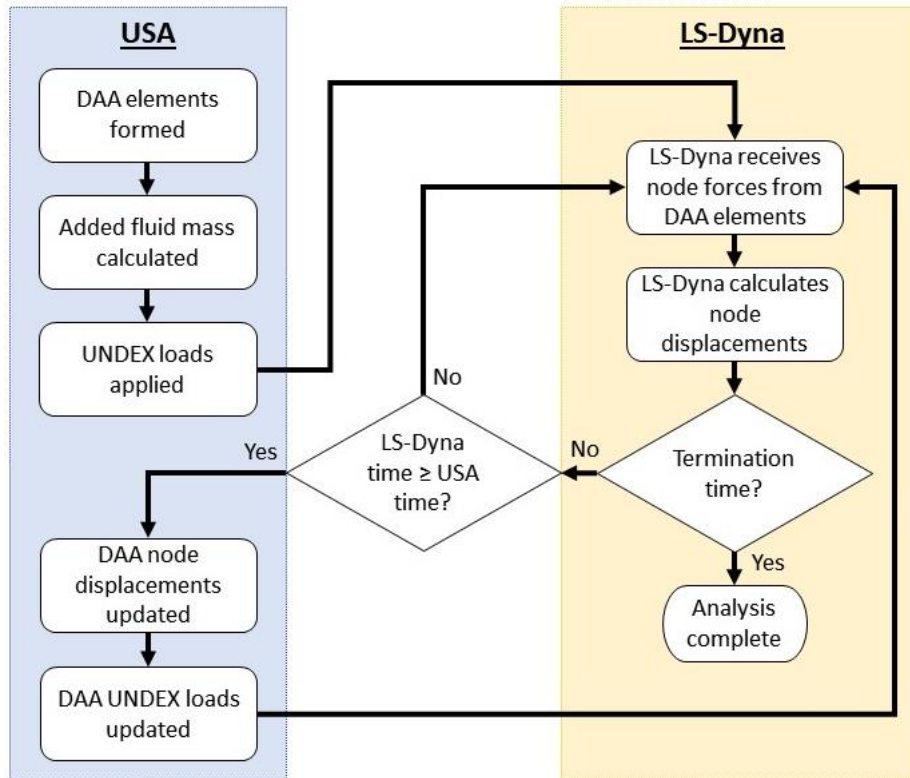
USA

DAA elements formed

Added fluid mass calculated

UNDEX loads applied

LS-Dyna

LS-Dyna receives node forces from DAA elements

LS-Dyna calculates node displacements

Termination time?

No

Yes

Analysis complete

LS-Dyna time ≥ USA time?

No

Yes

DAA node displacements updated

DAA UNDEX loads updated